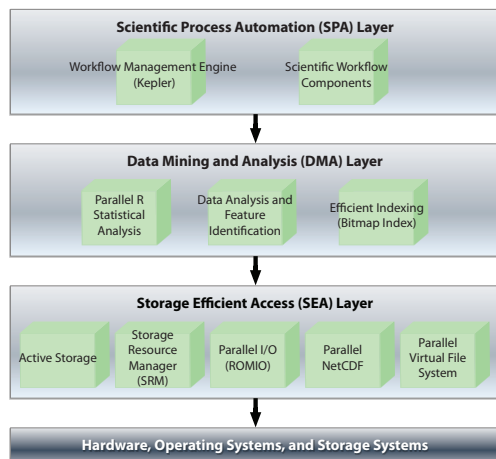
Scientific Process Automation (SPA) Layer

Workflow Management Engine (Kepler)

Scientific Workflow Components

Data Mining and Analysis (DMA) Layer

Parallel R Statistical Analysis

Data Analysis and Feature Identification

Efficient Indexing (Bitmap Index)

Storage Efficient Access (SEA) Layer

Active Storage

Storage Resource Manager (SRM)

Parallel I/O (ROMIO)

Parallel NetCDF

Parallel Virtual File System

Hardware, Operating Systems, and Storage Systems